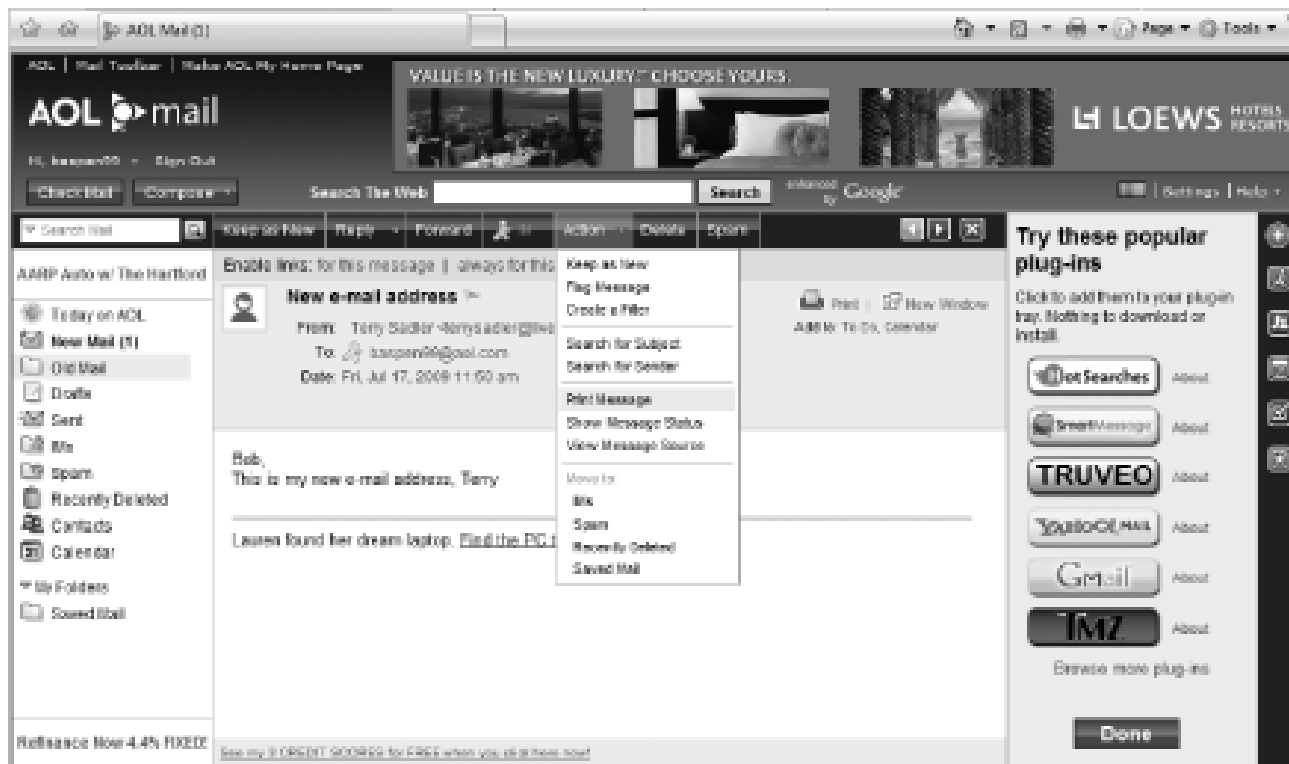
AOL Mail (1)

Page ▾ Tools ▾

AOL | Mail Toolbar | Make AOL My Home Page

AOL mail

Hi, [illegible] ▾ Sign Out

VALUE IS THE NEW LUXURY.™ CHOOSE YOURS.

LOEWS HOTELS RESORTS

Check Mail | Compose ▾ | Search The Web | Search | enhanced by Google | Settings | Help ▾

Search Mail | Keep as New | Reply ▾ | Forward | Action ▾ | Delete | Spam

AARP Auto w/ The Hartford

Today on AOL
New Mail (1)
Old Mail
Drafts
Sent
IMs
Spam
Recently Deleted
Contacts
Calendar

My Folders
Saved Mail

Refinance Now 4.4% FIXED!

Enable links: for this message | always for this

New e-mail address

From: Terry Sadler <terrysadler@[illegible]
To: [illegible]@aol.com
Date: Fri, Jul 17, 2009 11:50 am

Print | New Window
Add to: To Do, Calendar

Keep as New
Flag Message
Create a Filter
Search for Subject
Search for Sender
Print Message
Show Message Status
View Message Source
Move to:
IMs
Spam
Recently Deleted
Saved Mail

Bob,
This is my new e-mail address, Terry

Lauren found her dream laptop. Find the PC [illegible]

See my 3 CREDIT SCORES for FREE when you click here now!

Try these popular plug-ins

Click to add them to your plug-in tray. Nothing to download or install.

DotSearches About
SmartMessage About
TRUVEO About
YahooMail About
Gmail About
TMZ About

Browse more plug-ins

Done